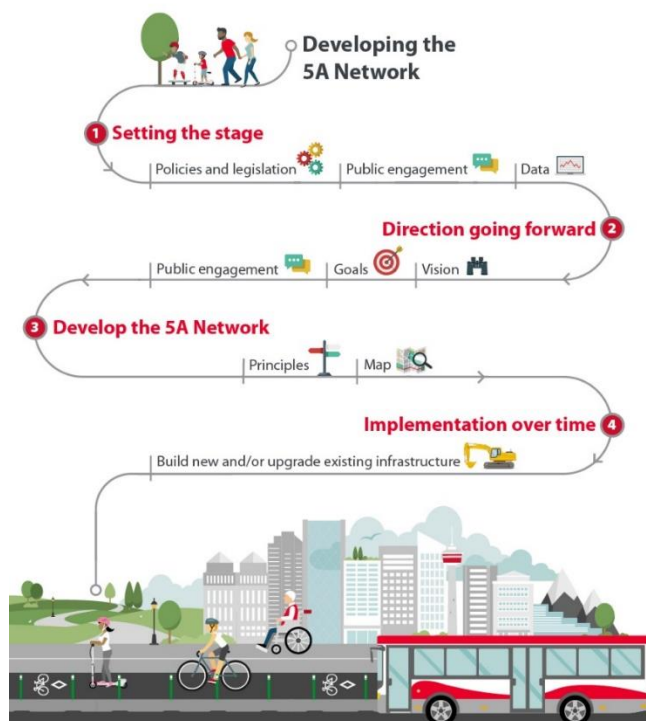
Developing the 5A Network

1 Setting the stage

Policies and legislation | Public engagement | Data

Direction going forward 2

Public engagement | Goals | Vision

3 Develop the 5A Network

Principles | Map

Implementation over time 4

Build new and/or upgrade existing infrastructure